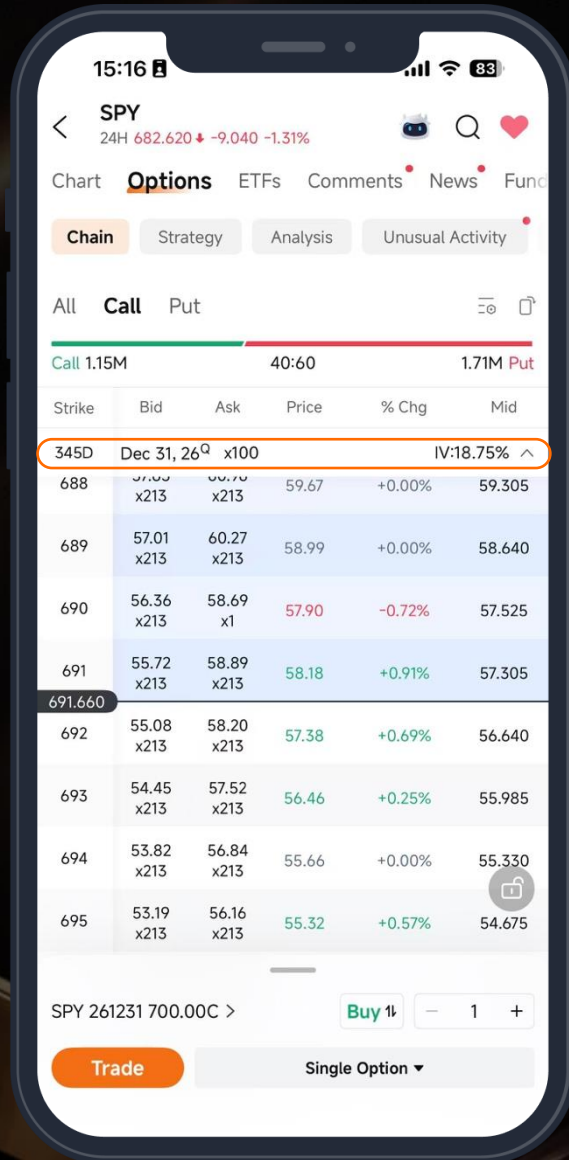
15:16 83

SPY
24H 682.620 -9.040 -1.31%

Chart Options ETFs Comments News Fund

Chain Strategy Analysis Unusual Activity

All Call Put

Call 1.15M 40:60 1.71M Put

| Strike | Bid | Ask | Price | % Chg | Mid |
|---|---|---|---|---|---|
| 345D | Dec 31, 26Q | x100 | | IV:18.75% | |
| 688 | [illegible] x213 | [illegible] x213 | 59.67 | +0.00% | 59.305 |
| 689 | 57.01 x213 | 60.27 x213 | 58.99 | +0.00% | 58.640 |
| 690 | 56.36 x213 | 58.69 x1 | 57.90 | -0.72% | 57.525 |
| 691 | 55.72 x213 | 58.89 x213 | 58.18 | +0.91% | 57.305 |
| 692 | 55.08 x213 | 58.20 x213 | 57.38 | +0.69% | 56.640 |
| 693 | 54.45 x213 | 57.52 x213 | 56.46 | +0.25% | 55.985 |
| 694 | 53.82 x213 | 56.84 x213 | 55.66 | +0.00% | 55.330 |
| 695 | 53.19 x213 | 56.16 x213 | 55.32 | +0.57% | 54.675 |

691.660

SPY 261231 700.00C >
Buy − 1 +

Trade
Single Option ▾